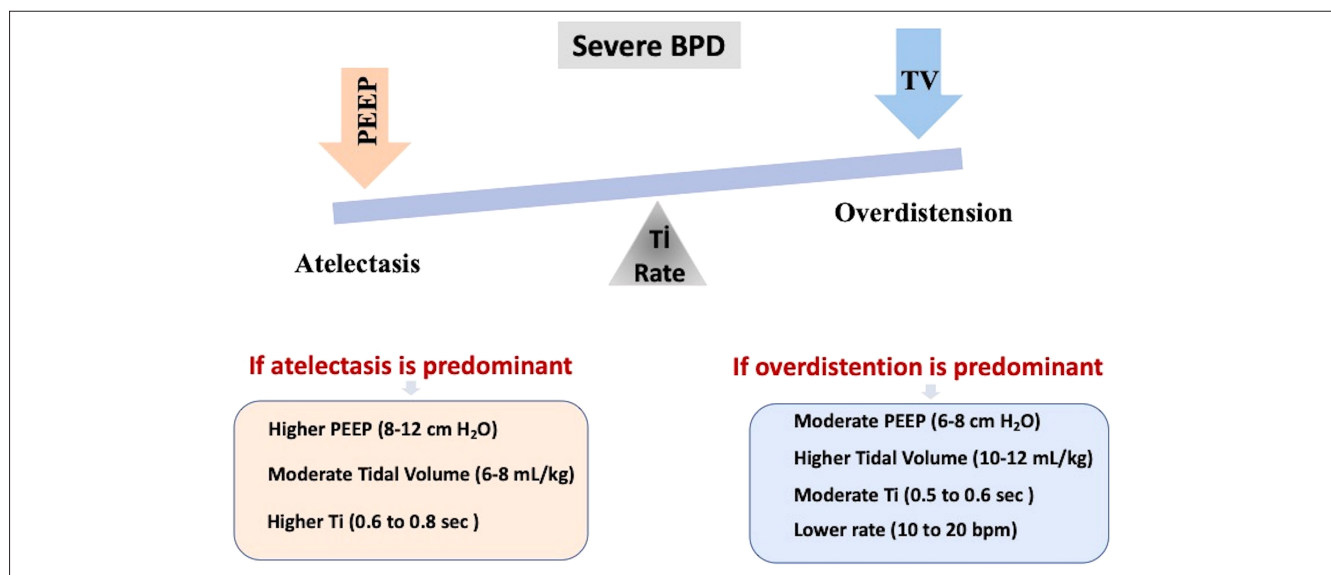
Severe BPD

PEEP

TV

Overdistension

Atelectasis

Ti
Rate

If atelectasis is predominant

Higher PEEP (8-12 cm $H_2O$)

Moderate Tidal Volume (6-8 mL/kg)

Higher Ti (0.6 to 0.8 sec )

If overdistention is predominant

Moderate PEEP (6-8 cm $H_2O$)

Higher Tidal Volume (10-12 mL/kg)

Moderate Ti (0.5 to 0.6 sec )

Lower rate (10 to 20 bpm)